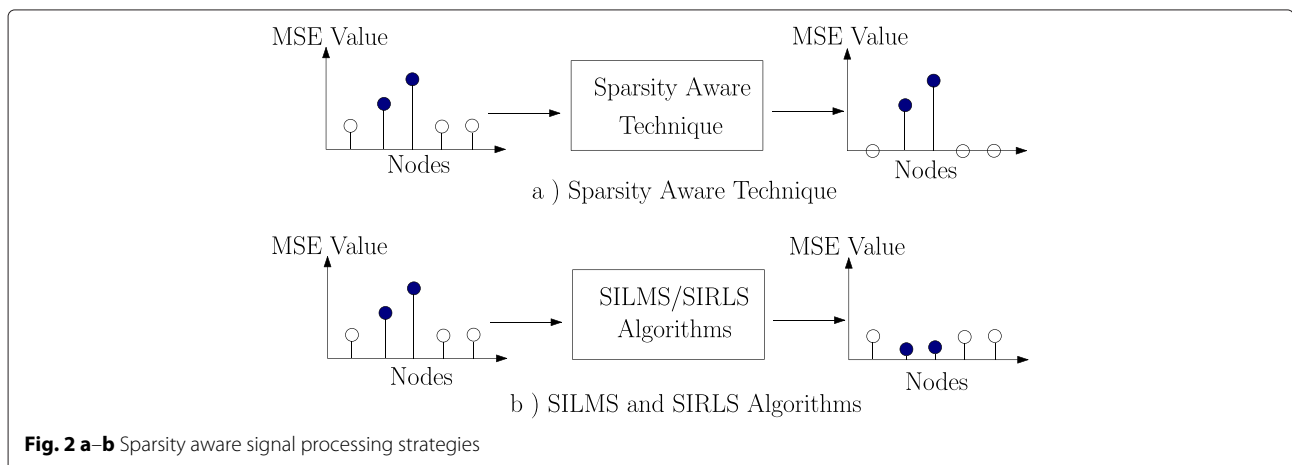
MSE Value

Nodes

Sparsity Aware Technique

MSE Value

Nodes

a ) Sparsity Aware Technique

MSE Value

Nodes

SILMS/SIRLS Algorithms

MSE Value

Nodes

b ) SILMS and SIRLS Algorithms

**Fig. 2 a–b** Sparsity aware signal processing strategies